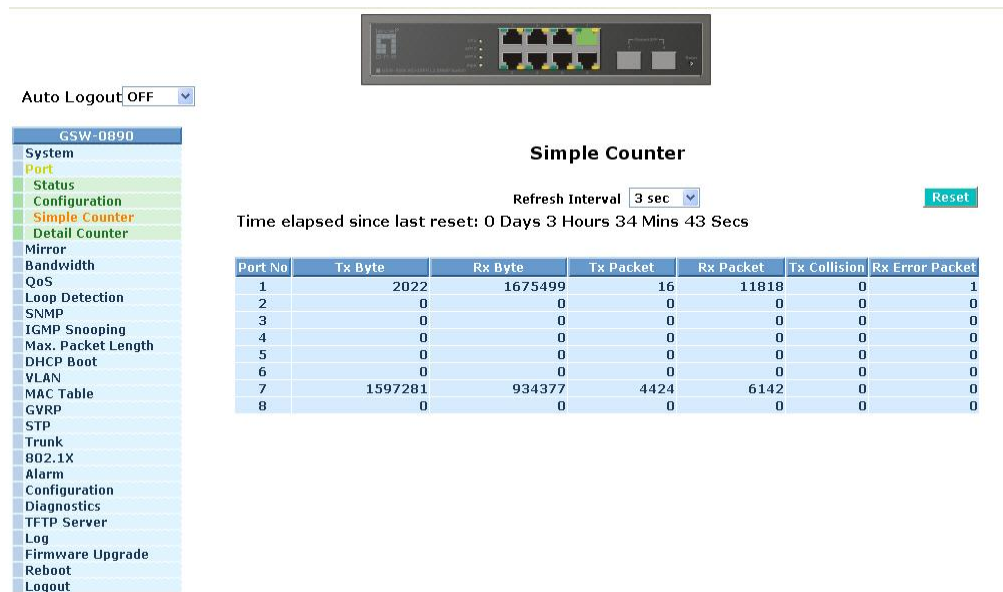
Auto Logout OFF

GSW-0890
System
Port
Status
Configuration
Simple Counter
Detail Counter
Mirror
Bandwidth
QoS
Loop Detection
SNMP
IGMP Snooping
Max. Packet Length
DHCP Boot
VLAN
MAC Table
GVRP
STP
Trunk
802.1X
Alarm
Configuration
Diagnostics
TFTP Server
Log
Firmware Upgrade
Reboot
Logout

Simple Counter

Refresh Interval 3 sec

Reset

Time elapsed since last reset: 0 Days 3 Hours 34 Mins 43 Secs

| Port No | Tx Byte | Rx Byte | Tx Packet | Rx Packet | Tx Collision | Rx Error Packet |
|---|---|---|---|---|---|---|
| 1 | 2022 | 1675499 | 16 | 11818 | 0 | 1 |
| 2 | 0 | 0 | 0 | 0 | 0 | 0 |
| 3 | 0 | 0 | 0 | 0 | 0 | 0 |
| 4 | 0 | 0 | 0 | 0 | 0 | 0 |
| 5 | 0 | 0 | 0 | 0 | 0 | 0 |
| 6 | 0 | 0 | 0 | 0 | 0 | 0 |
| 7 | 1597281 | 934377 | 4424 | 6142 | 0 | 0 |
| 8 | 0 | 0 | 0 | 0 | 0 | 0 |